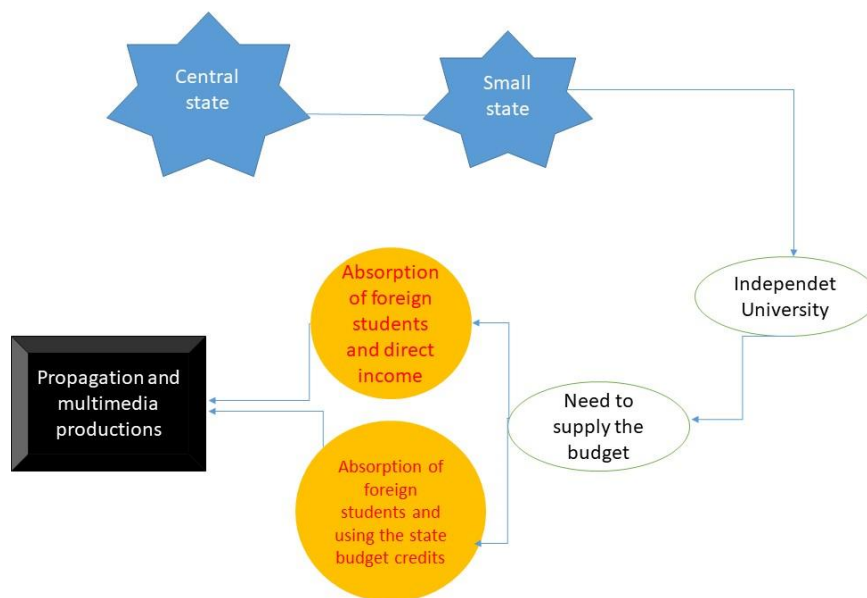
Central state

Small state

Independet University

Need to supply the budget

Absorption of foreign students and direct income

Absorption of foreign students and using the state budget credits

Propagation and multimedia productions